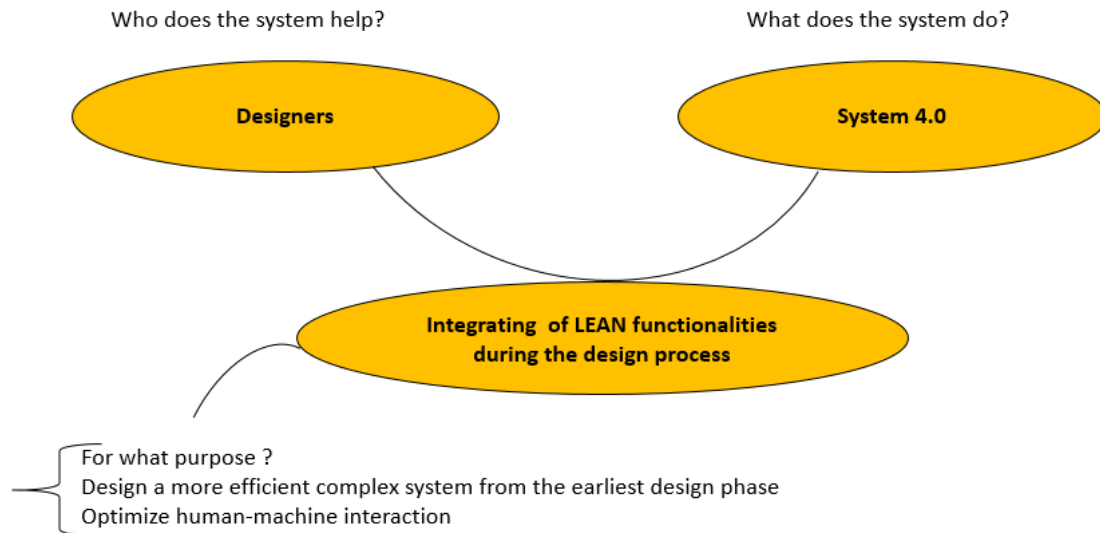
Who does the system help?

What does the system do?

Designers

System 4.0

Integrating of LEAN functionalities during the design process

For what purpose ?
Design a more efficient complex system from the earliest design phase
Optimize human-machine interaction